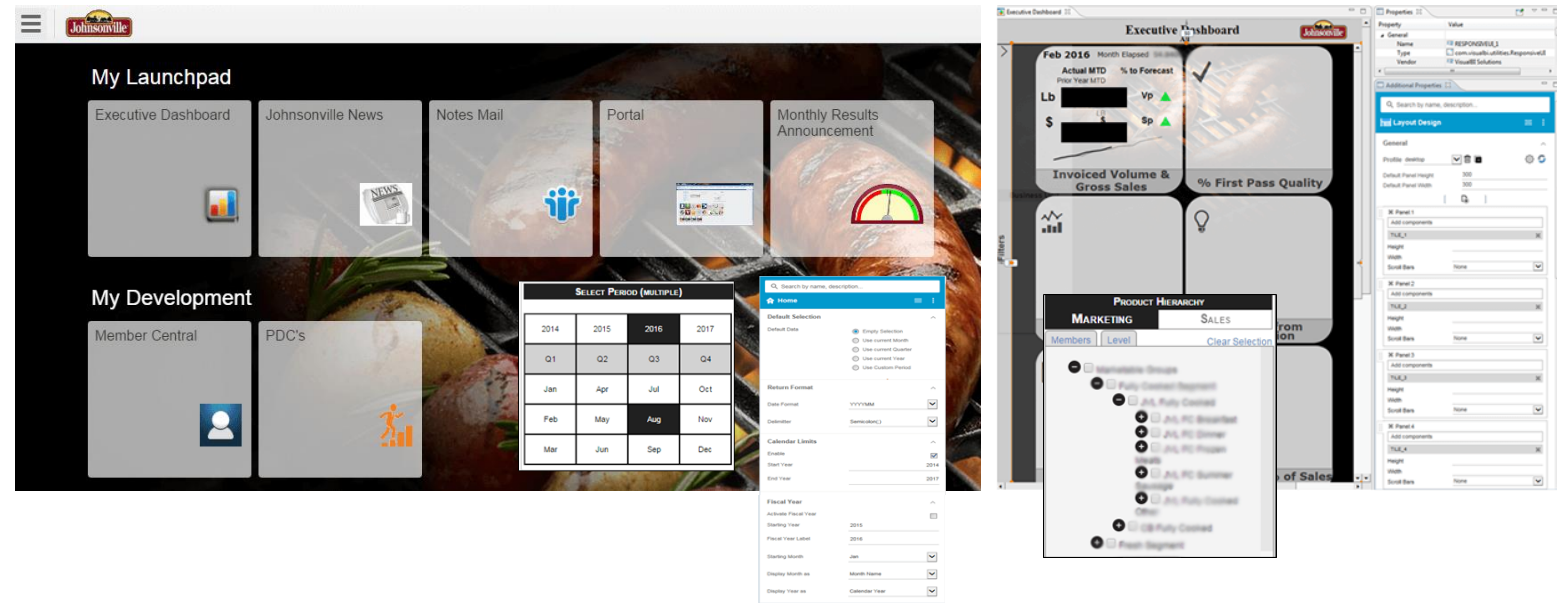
Johnsonville

My Launchpad

Executive Dashboard

Johnsonville News

NEWS

Notes Mail

Portal

Monthly Results Announcement

My Development

Member Central

PDC's

SELECT PERIOD (MULTIPLE)

| 2014 | 2015 | 2016 | 2017 |
|---|---|---|---|
| Q1 | Q2 | Q3 | Q4 |
| Jan | Apr | Jul | Oct |
| Feb | May | Aug | Nov |
| Mar | Jun | Sep | Dec |

Search by name, description...

Home

Default Selection

Default Date

Empty Selection

Use current Month

Use current Quarter

Use current Year

Use Custom Period

Return Format

Date Format YYYYMM

Delimiter Semicolon(;)

Calendar Limits

Enable

Start Year 2014

End Year 2017

Fiscal Year

Activate Fiscal Year

Starting Year 2015

Fiscal Year Label 2016

Starting Month Jan

Display Month as Month Name

Display Year as Calendar Year

Executive Dashboard

Executive Dashboard

Johnsonville

Feb 2016 Month Elapsed

Actual MTD % to Forecast

Prior Year MTD

Lb

Vp

$

Sp

Invoiced Volume & Gross Sales

% First Pass Quality

Filters

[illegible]rom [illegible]ion

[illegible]s of Sales

PRODUCT HIERARCHY

MARKETING

SALES

Members

Level

Clear Selection

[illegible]

Properties

Property Value

General

Name RESPONSIVEUI_1

Type com.visualbiutilities.ResponsiveUI

Vendor VisualBI Solutions

Additional Properties

Search by name, description...

Layout Design

General

Profile desktop

Default Panel Height 300

Default Panel Width 300

Panel 1

Add components

TILE_1

Height

Width

Scroll Bars None

Panel 2

Add components

TILE_2

Height

Width

Scroll Bars None

Panel 3

Add components

TILE_3

Height

Width

Scroll Bars None

Panel 4

Add components

TILE_4

Height

Width

Scroll Bars None